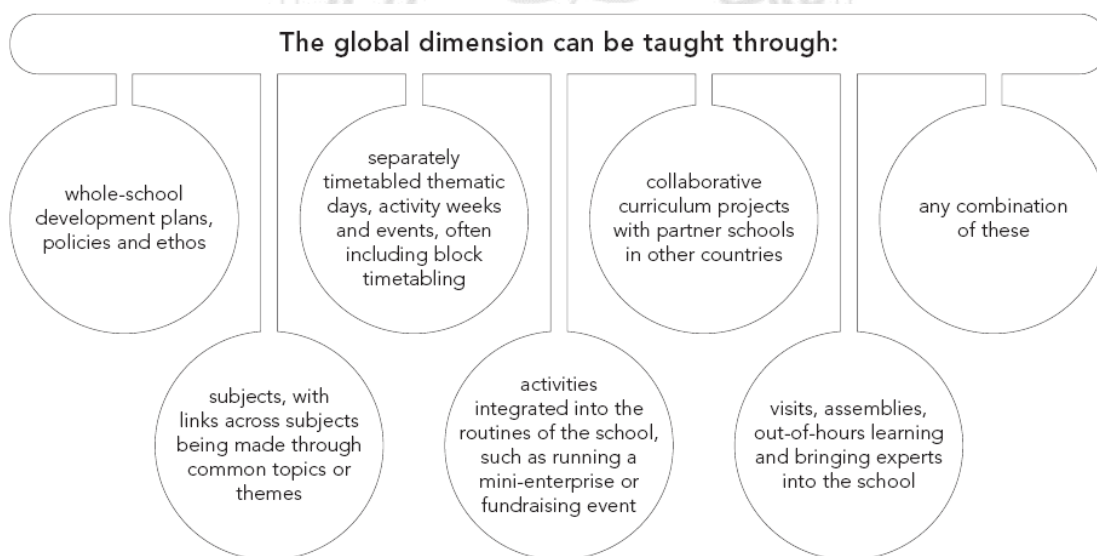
The global dimension can be taught through:

whole-school development plans, policies and ethos

subjects, with links across subjects being made through common topics or themes

separately timetabled thematic days, activity weeks and events, often including block timetabling

activities integrated into the routines of the school, such as running a mini-enterprise or fundraising event

collaborative curriculum projects with partner schools in other countries

visits, assemblies, out-of-hours learning and bringing experts into the school

any combination of these